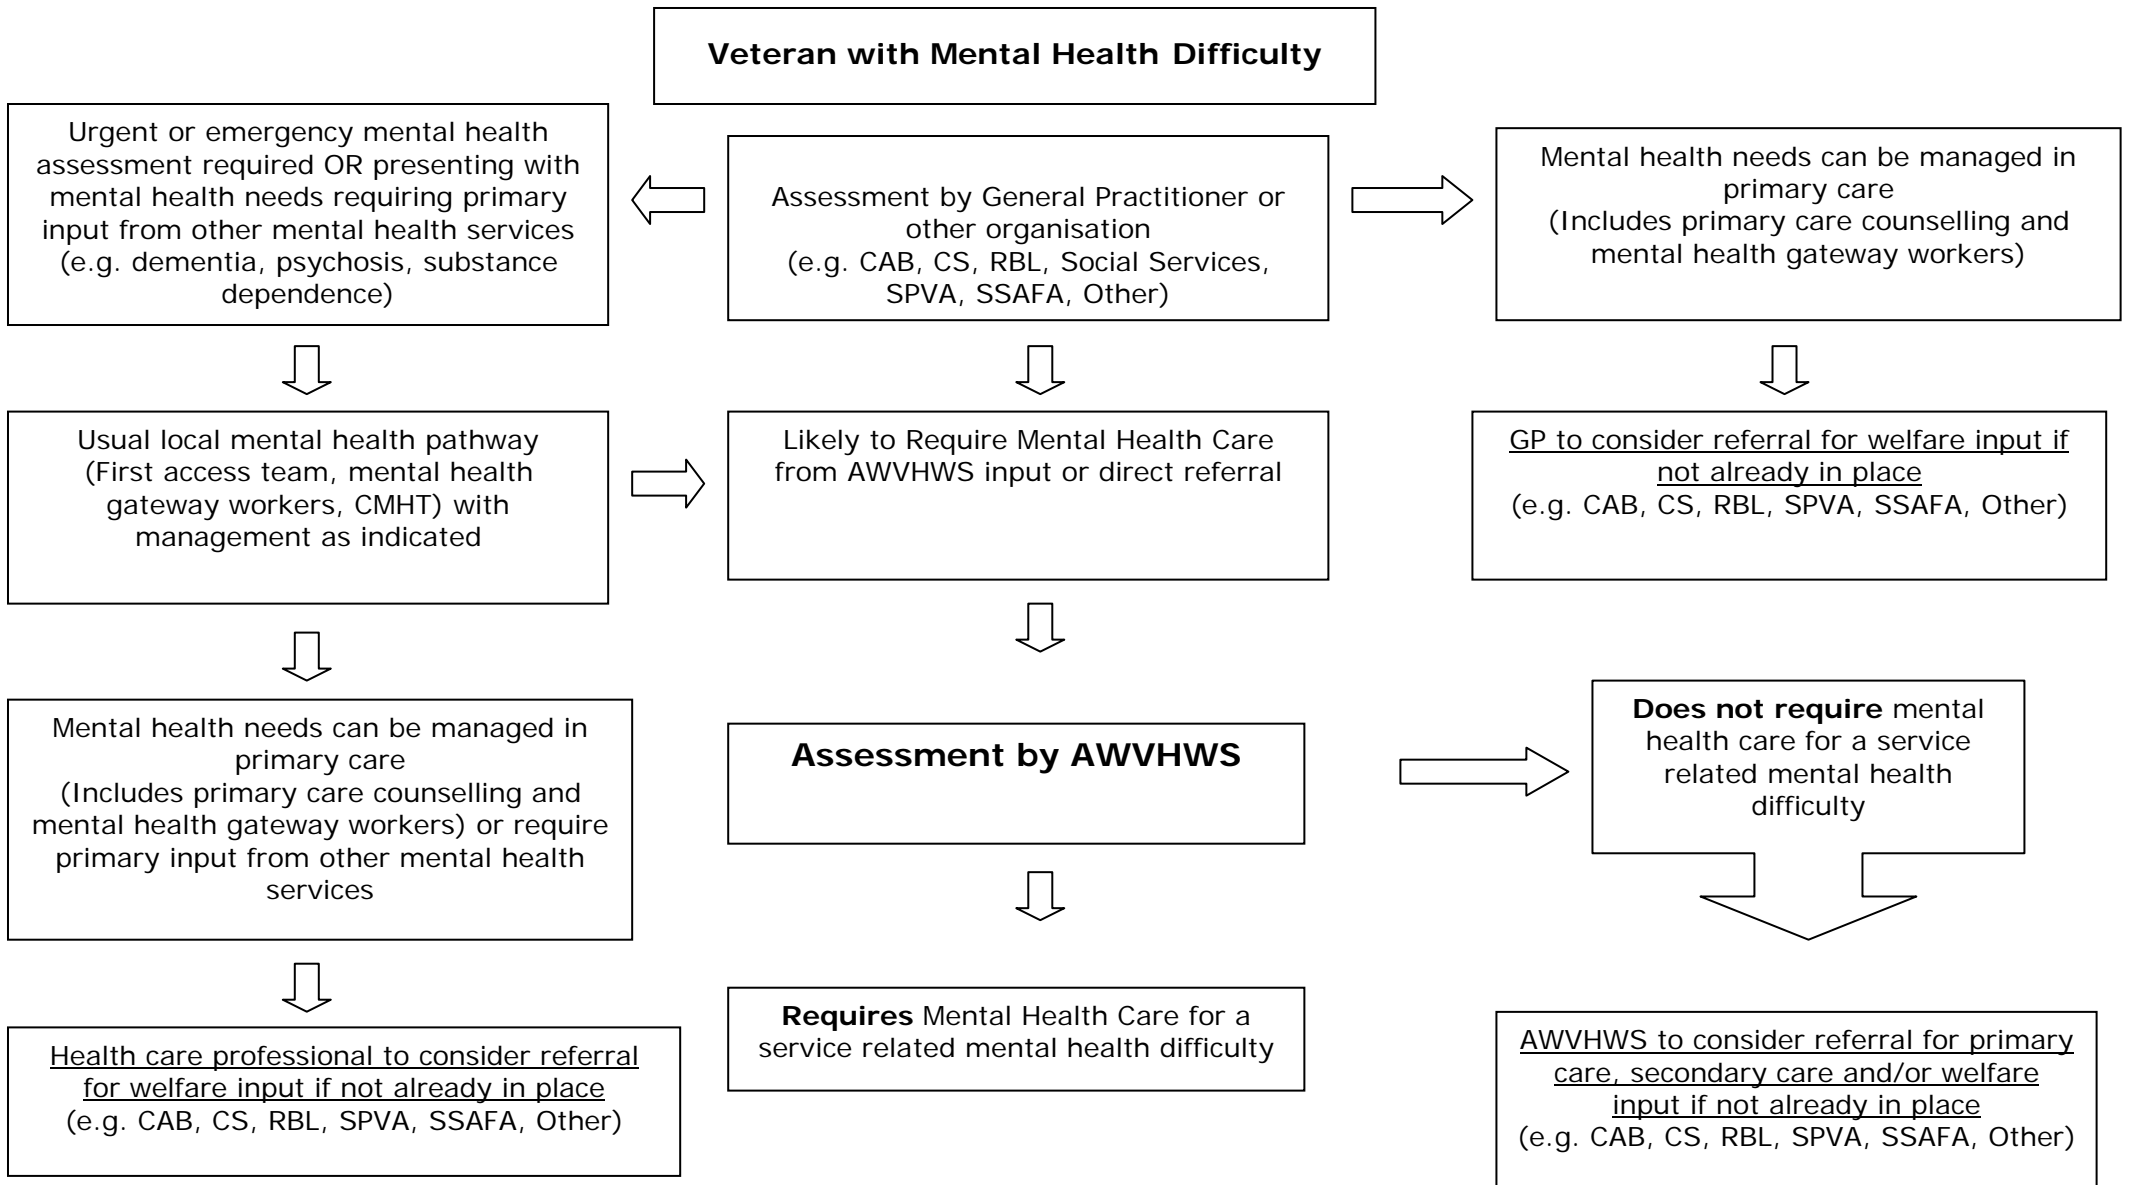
Veteran with Mental Health Difficulty

Urgent or emergency mental health assessment required OR presenting with mental health needs requiring primary input from other mental health services (e.g. dementia, psychosis, substance dependence)

Assessment by General Practitioner or other organisation (e.g. CAB, CS, RBL, Social Services, SPVA, SSAFA, Other)

Mental health needs can be managed in primary care (Includes primary care counselling and mental health gateway workers)

Usual local mental health pathway (First access team, mental health gateway workers, CMHT) with management as indicated

Likely to Require Mental Health Care from AWVHWS input or direct referral

GP to consider referral for welfare input if not already in place (e.g. CAB, CS, RBL, SPVA, SSAFA, Other)

Mental health needs can be managed in primary care (Includes primary care counselling and mental health gateway workers) or require primary input from other mental health services

Assessment by AWVHWS

**Does not require** mental health care for a service related mental health difficulty

Health care professional to consider referral for welfare input if not already in place (e.g. CAB, CS, RBL, SPVA, SSAFA, Other)

**Requires** Mental Health Care for a service related mental health difficulty

AWVHWS to consider referral for primary care, secondary care and/or welfare input if not already in place (e.g. CAB, CS, RBL, SPVA, SSAFA, Other)